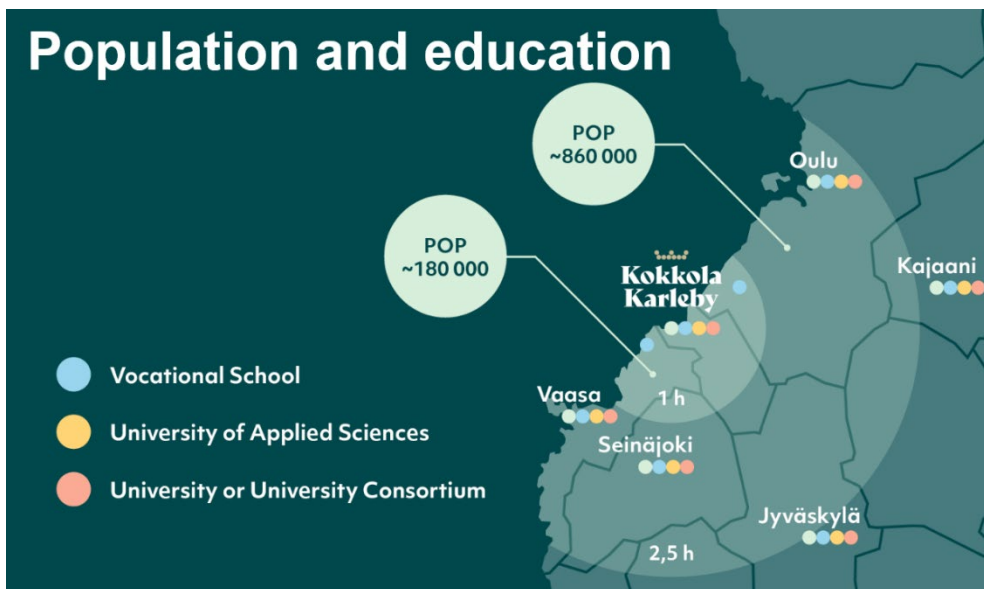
Population and education

POP
~860 000

POP
~180 000

Oulu

Kokkola
Karleby

Kajaani

Vocational School

University of Applied Sciences

University or University Consortium

Vaasa

1 h

Seinäjoki

Jyväskylä

2,5 h